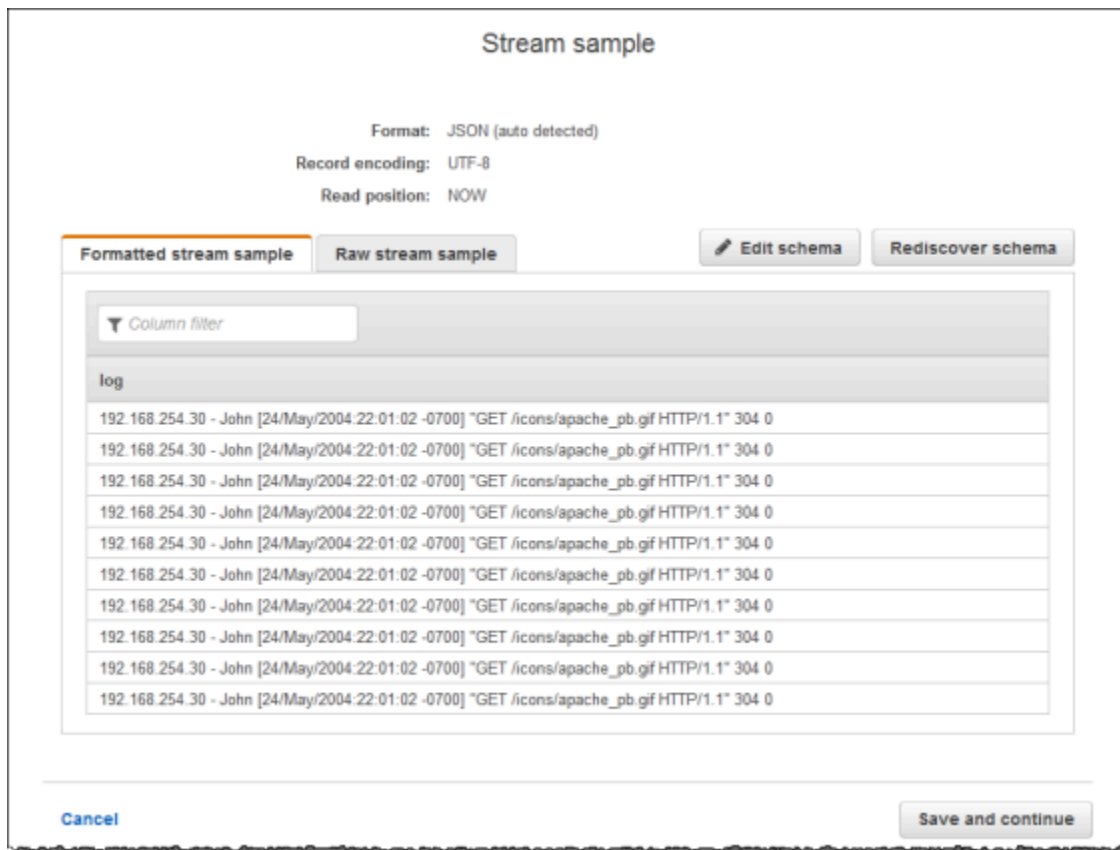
Stream sample

Format: JSON (auto detected)
Record encoding: UTF-8
Read position: NOW

Formatted stream sample | Raw stream sample

Edit schema | Rediscover schema

Column filter

| log |
|---|
| 192.168.254.30 - John [24/May/2004:22:01:02 -0700] "GET /icons/apache_pb.gif HTTP/1.1" 304 0 |
| 192.168.254.30 - John [24/May/2004:22:01:02 -0700] "GET /icons/apache_pb.gif HTTP/1.1" 304 0 |
| 192.168.254.30 - John [24/May/2004:22:01:02 -0700] "GET /icons/apache_pb.gif HTTP/1.1" 304 0 |
| 192.168.254.30 - John [24/May/2004:22:01:02 -0700] "GET /icons/apache_pb.gif HTTP/1.1" 304 0 |
| 192.168.254.30 - John [24/May/2004:22:01:02 -0700] "GET /icons/apache_pb.gif HTTP/1.1" 304 0 |
| 192.168.254.30 - John [24/May/2004:22:01:02 -0700] "GET /icons/apache_pb.gif HTTP/1.1" 304 0 |
| 192.168.254.30 - John [24/May/2004:22:01:02 -0700] "GET /icons/apache_pb.gif HTTP/1.1" 304 0 |
| 192.168.254.30 - John [24/May/2004:22:01:02 -0700] "GET /icons/apache_pb.gif HTTP/1.1" 304 0 |
| 192.168.254.30 - John [24/May/2004:22:01:02 -0700] "GET /icons/apache_pb.gif HTTP/1.1" 304 0 |
| 192.168.254.30 - John [24/May/2004:22:01:02 -0700] "GET /icons/apache_pb.gif HTTP/1.1" 304 0 |

Cancel

Save and continue